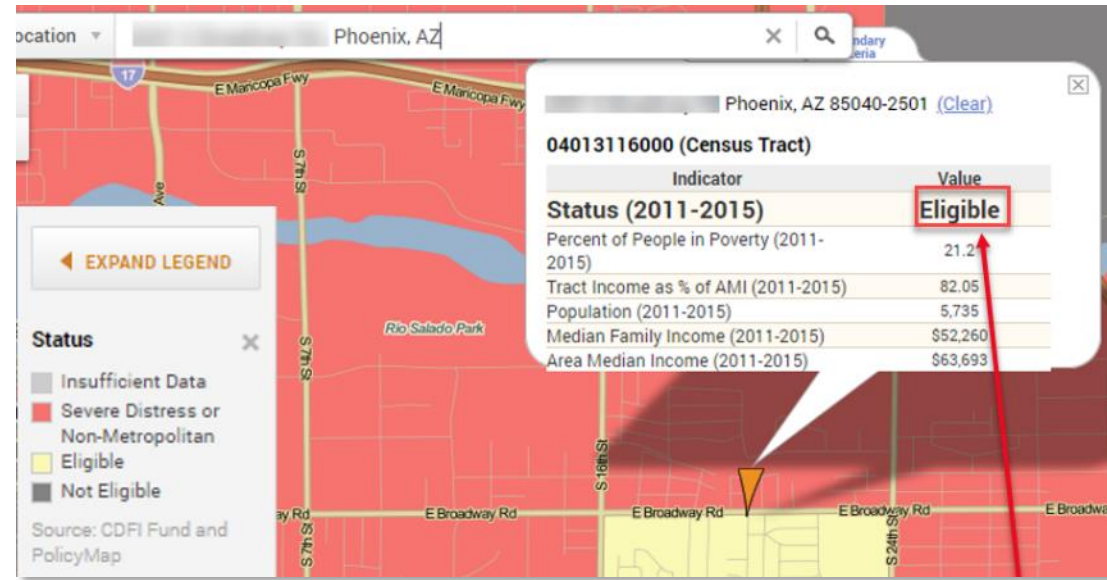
ocation ▾ Phoenix, AZ × ndary eria

17 E Maricopa Fwy E Maricopa Fwy

Phoenix, AZ 85040-2501 (Clear)

04013116000 (Census Tract)

| Indicator | Value |
|---|---|
| Status (2011-2015) | Eligible |
| Percent of People in Poverty (2011-2015) | 21.2 |
| Tract Income as % of AMI (2011-2015) | 82.05 |
| Population (2011-2015) | 5,735 |
| Median Family Income (2011-2015) | $52,260 |
| Area Median Income (2011-2015) | $63,693 |

S 7th St Ave S 7th St Rio Salado Park S 16th St

◂ EXPAND LEGEND

Status ×

Insufficient Data
Severe Distress or Non-Metropolitan
Eligible
Not Eligible

Source: CDFI Fund and PolicyMap

y Rd E Broadway Rd E Broadway Rd E Broadway Rd E Broadwa S 7th St S 24th St